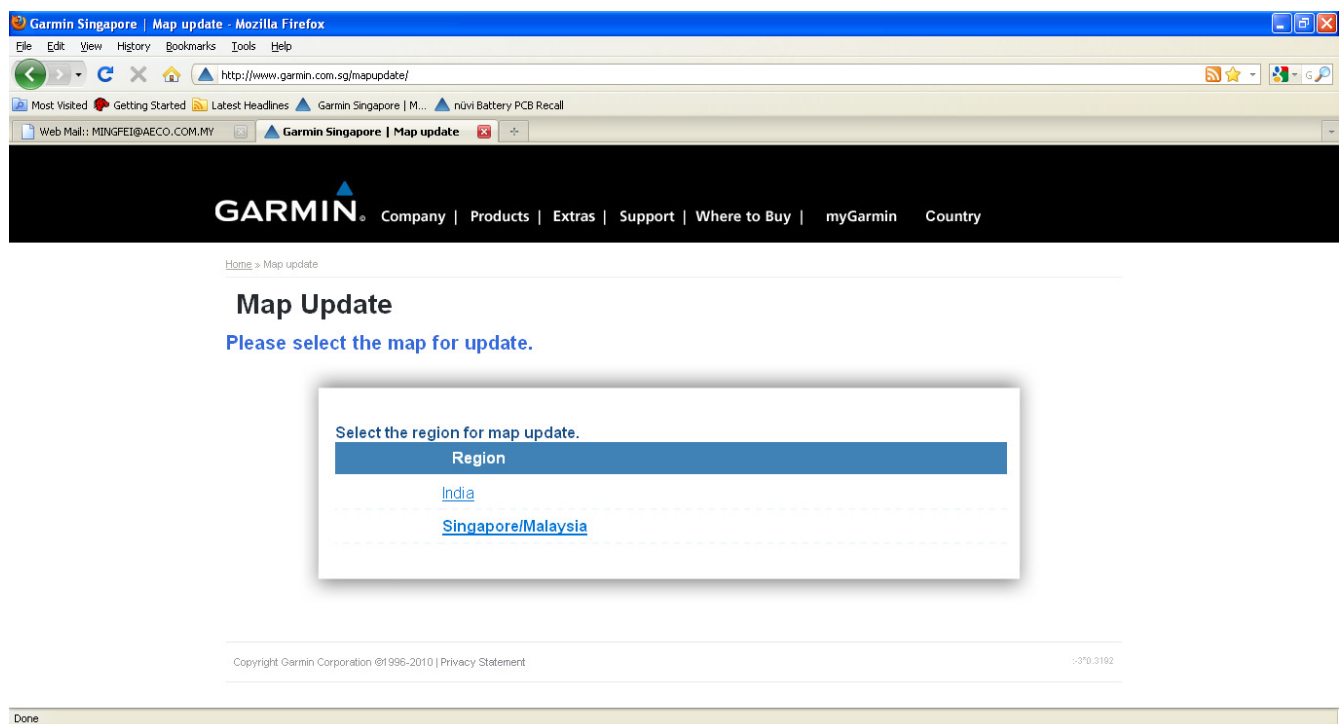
Garmin Singapore | Map update - Mozilla Firefox

File Edit View History Bookmarks Tools Help

http://www.garmin.com.sg/mapupdate/

Most Visited Getting Started Latest Headlines Garmin Singapore | M... nüvi Battery PCB Recall

Web Mail:: MINGFEI@AECO.COM.MY
Garmin Singapore | Map update

GARMIN. Company | Products | Extras | Support | Where to Buy | myGarmin Country

Home » Map update

Map Update

Please select the map for update.

Select the region for map update.

| Region |
|---|
| India |
| Singapore/Malaysia |

Copyright Garmin Corporation ©1996-2010 | Privacy Statement

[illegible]

Done